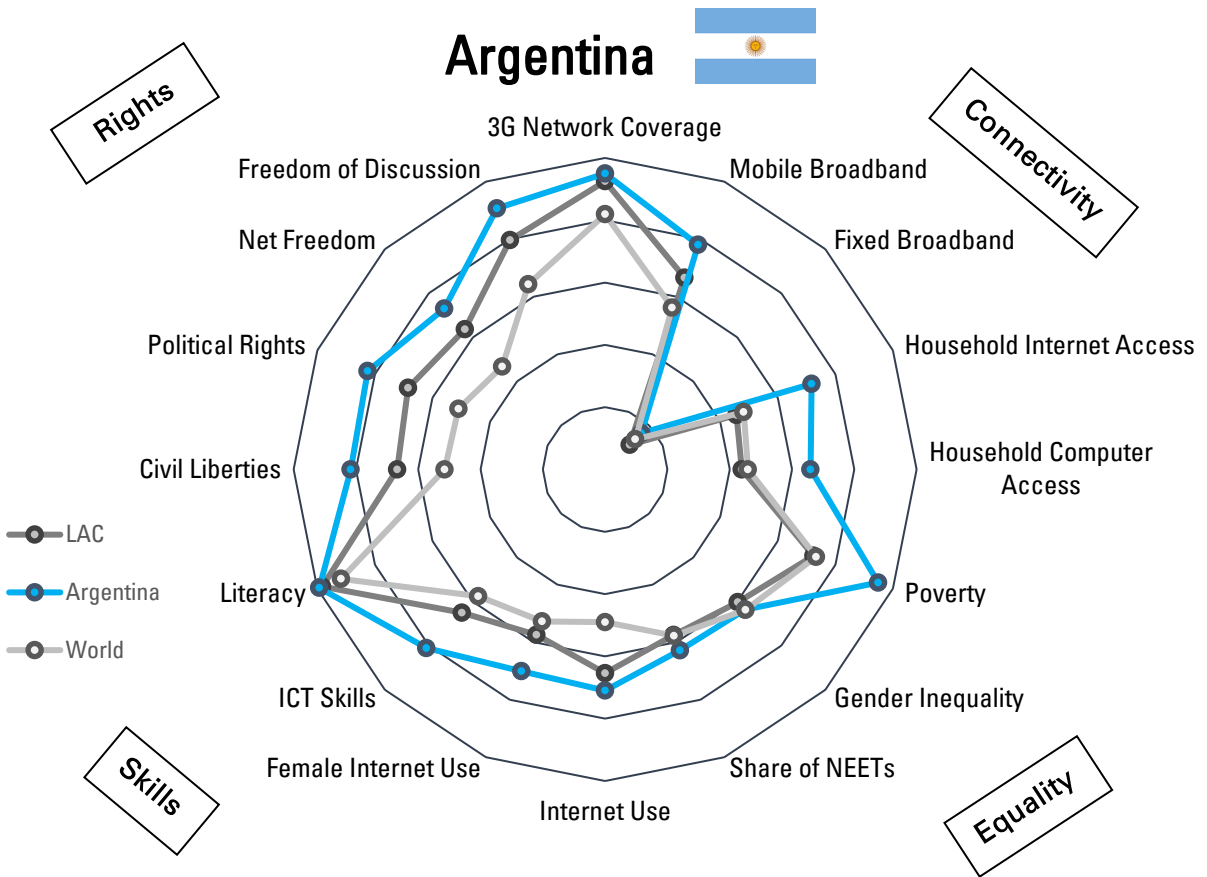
Argentina

Rights

Connectivity

3G Network Coverage
Mobile Broadband
Fixed Broadband
Household Internet Access
Household Computer Access
Poverty
Gender Inequality
Share of NEETs
Internet Use
Female Internet Use
ICT Skills
Literacy
Civil Liberties
Political Rights
Net Freedom
Freedom of Discussion

LAC
Argentina
World

Skills

Equality